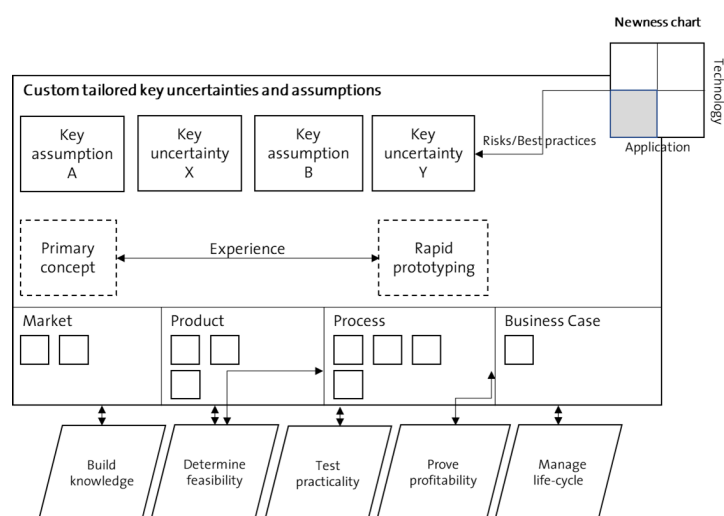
Newness chart

Technology

Application

Custom tailored key uncertainties and assumptions

Key assumption A

Key uncertainty X

Key assumption B

Key uncertainty Y

Risks/Best practices

Primary concept

Experience

Rapid prototyping

Market

Product

Process

Business Case

Build knowledge

Determine feasibility

Test practicality

Prove profitability

Manage life-cycle